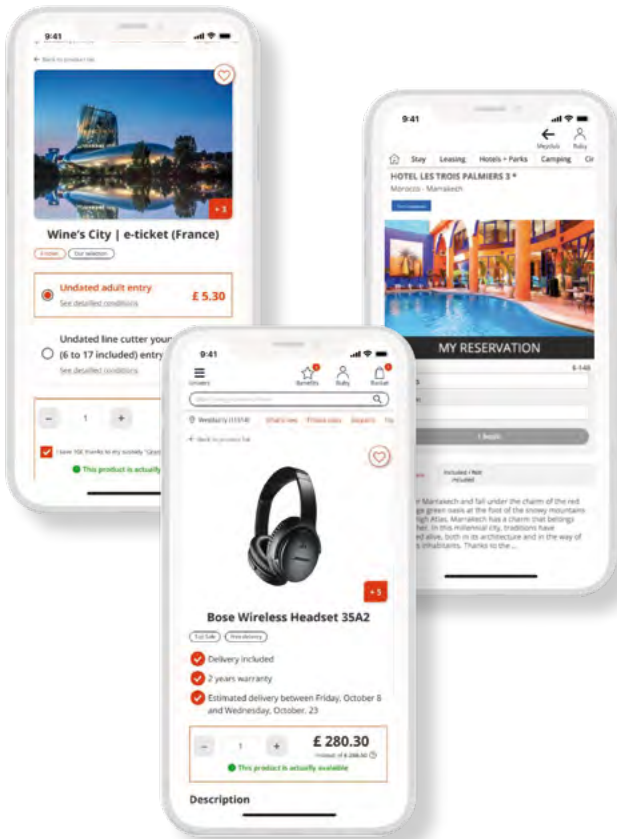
9:41

← Back to product list

+ 3

Wine's City | e-ticket (France)

Undated adult entry
See detailed conditions
£ 5.30

Undated line cutter your
(6 to 17 included) entry
See detailed conditions

- 1 +

I have 10£ thanks to my society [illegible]

This product is actually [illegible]

9:41

Menclub Ruby

Stay Leasing Hotels + Parks Camping Cir

HOTEL LES TROIS PALMIERS 3 *

Morocco - Marrakech

MY RESERVATION

Included / Not included

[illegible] Marrakech and fall under the charm of the red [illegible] green oasis at the foot of the snowy mountains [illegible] High Atlas, Marrakech has a charm that belongs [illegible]. In this millennial city, traditions have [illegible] alive, both in its architecture and in the way of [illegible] inhabitants. Thanks to the ...

9:41

Univers Benefits Ruby Basket

Westbury (11314)

← Back to product list

+ 3

Bose Wireless Headset 35A2

Delivery included

2 years warranty

Estimated delivery between Friday, October 8 and Wednesday, October. 23

- 1 +

£ 280.30

This product is actually available

Description